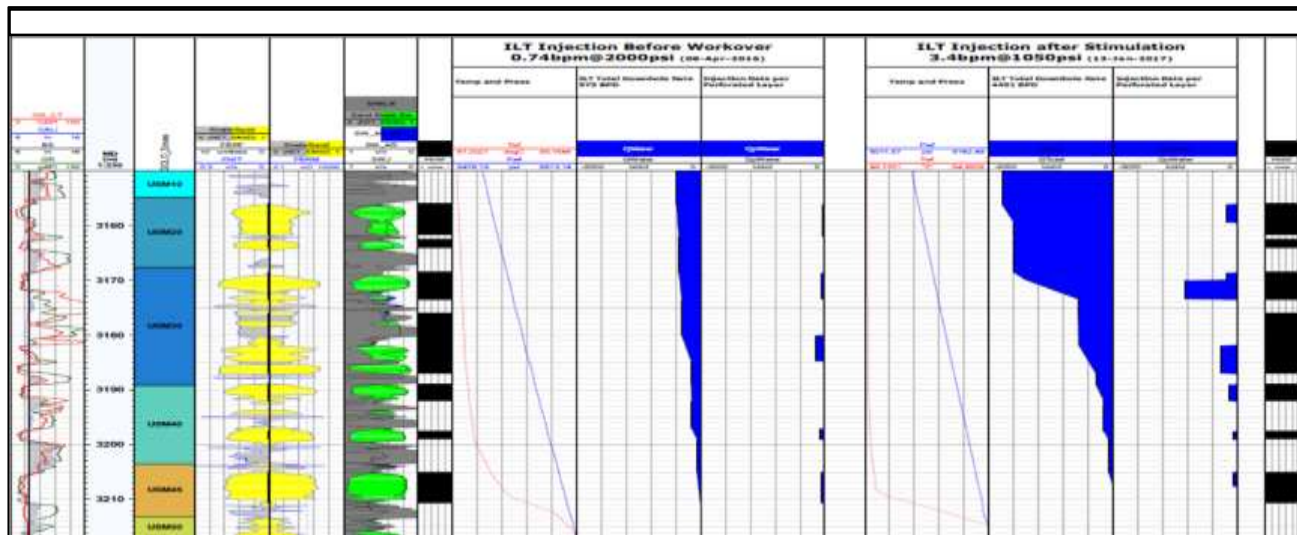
ILT Injection Before Workover
0.74bpm@2000psi (08-Apr-2016)

Temp and Press

ILT Total Downhole Rate 975 BPD

Injection Rate per Perforated Layer

ILT Injection after Stimulation
3.4bpm@1050psi (13-Jan-2017)

Temp and Press

ILT Total Downhole Rate 4481 BPD

Injection Rate per Perforated Layer

MD
1:230

UGM10
3160
UGM20
3170
UGM30
3180
3190
UGM40
3200
UGM45
3210
UGM50